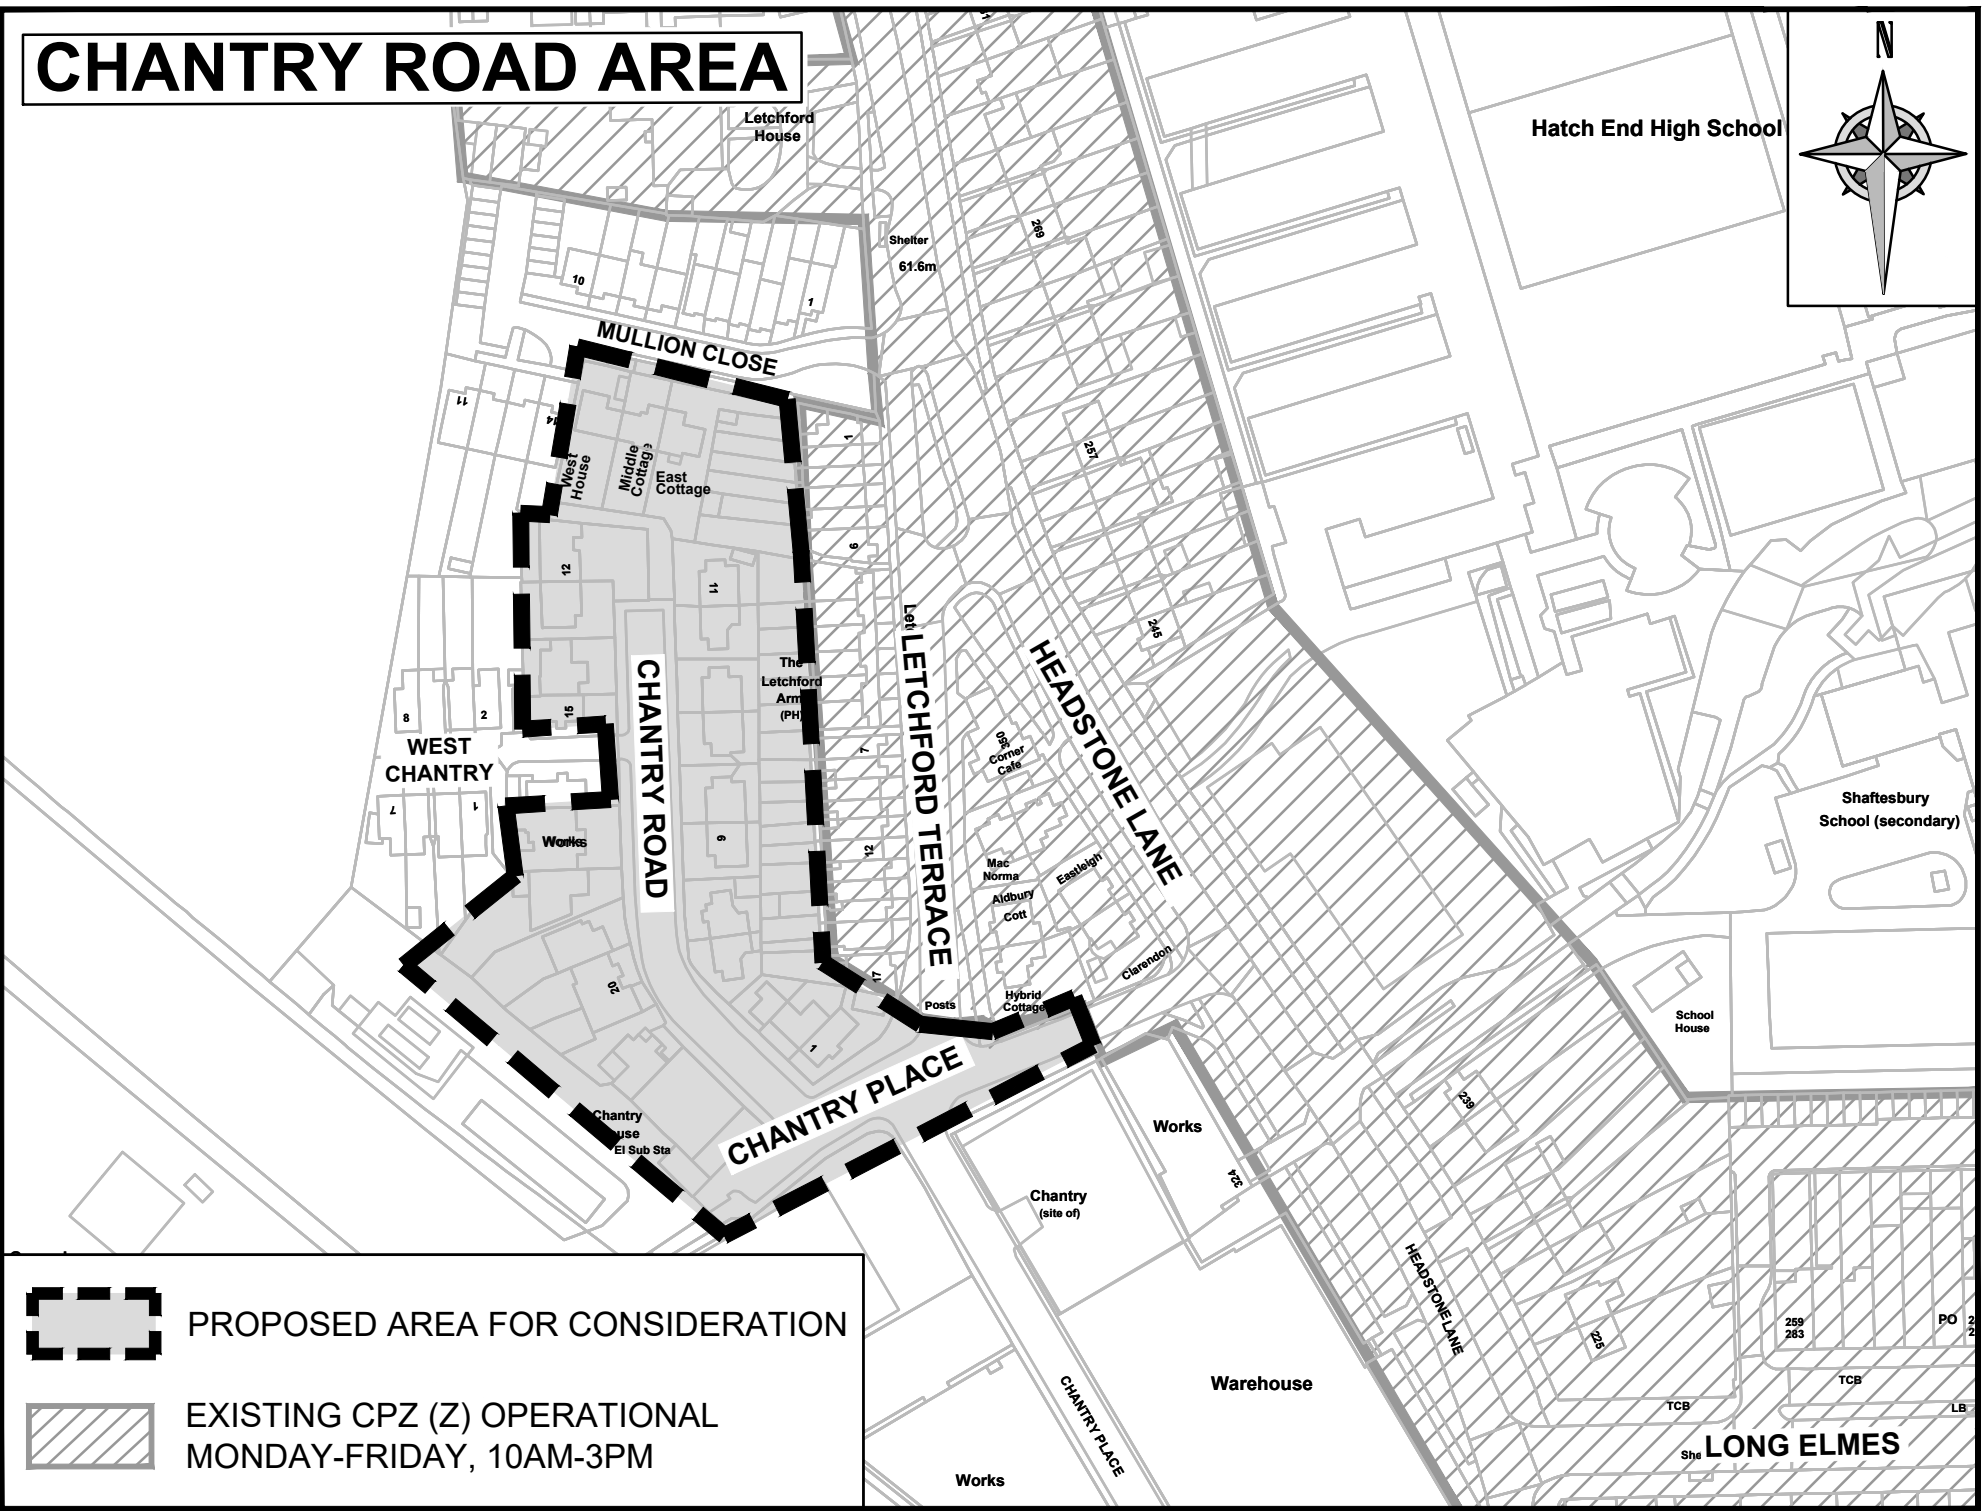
CHANTRY ROAD AREA

N

Letchford House

Hatch End High School

Shelter

61.6m

269

10

1

MULLION CLOSE

11

14

1

West House

Middle Cottage

East Cottage

257

12

11

6

Let LETCHFORD TERRACE

HEADSTONE LANE

245

The Letchford Arms (PH)

8

2

15

WEST CHANTRY

7

1

Works

CHANTRY ROAD

9

7

250 Corner Cafe

12

Mac Norma

Eastleigh

Aldbury Cott

Shaftesbury School (secondary)

Clarendon

17

Posts

Hybrid Cottage

20

1

School House

CHANTRY PLACE

239

Chantry House

El Sub Sta

Works

224

Chantry (site of)

HEADSTONE LANE

225

259 283

PO

PROPOSED AREA FOR CONSIDERATION

EXISTING CPZ (Z) OPERATIONAL MONDAY-FRIDAY, 10AM-3PM

CHANTRY PLACE

Warehouse

TCB

TCB

LB

She LONG ELMES

Works